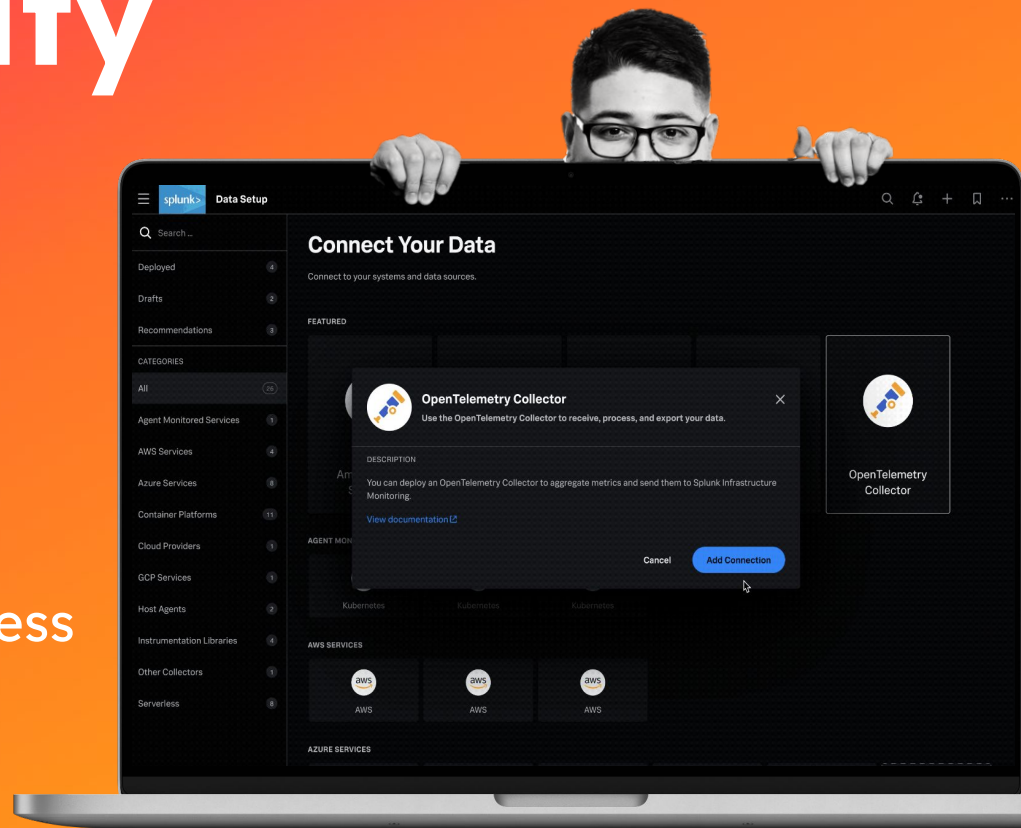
ity

ess

splunk> Data Setup

Search...

Deployed 4
Drafts 2
Recommendations 3

CATEGORIES
All 29
Agent Monitored Services 1
AWS Services 4
Azure Services 8
Container Platforms 11
Cloud Providers 1
GCP Services 1
Host Agents 2
Instrumentation Libraries 4
Other Collectors 1
Serverless 8

Connect Your Data

Connect to your systems and data sources.

FEATURED

Am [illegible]
S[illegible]

OpenTelemetry Collector

AGENT MON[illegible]

Kubernetes Kubernetes Kubernetes

AWS SERVICES

aws AWS
aws AWS
aws AWS

AZURE SERVICES

OpenTelemetry Collector
Use the OpenTelemetry Collector to receive, process, and export your data.

DESCRIPTION
You can deploy an OpenTelemetry Collector to aggregate metrics and send them to Splunk Infrastructure Monitoring.

View documentation

Cancel
Add Connection